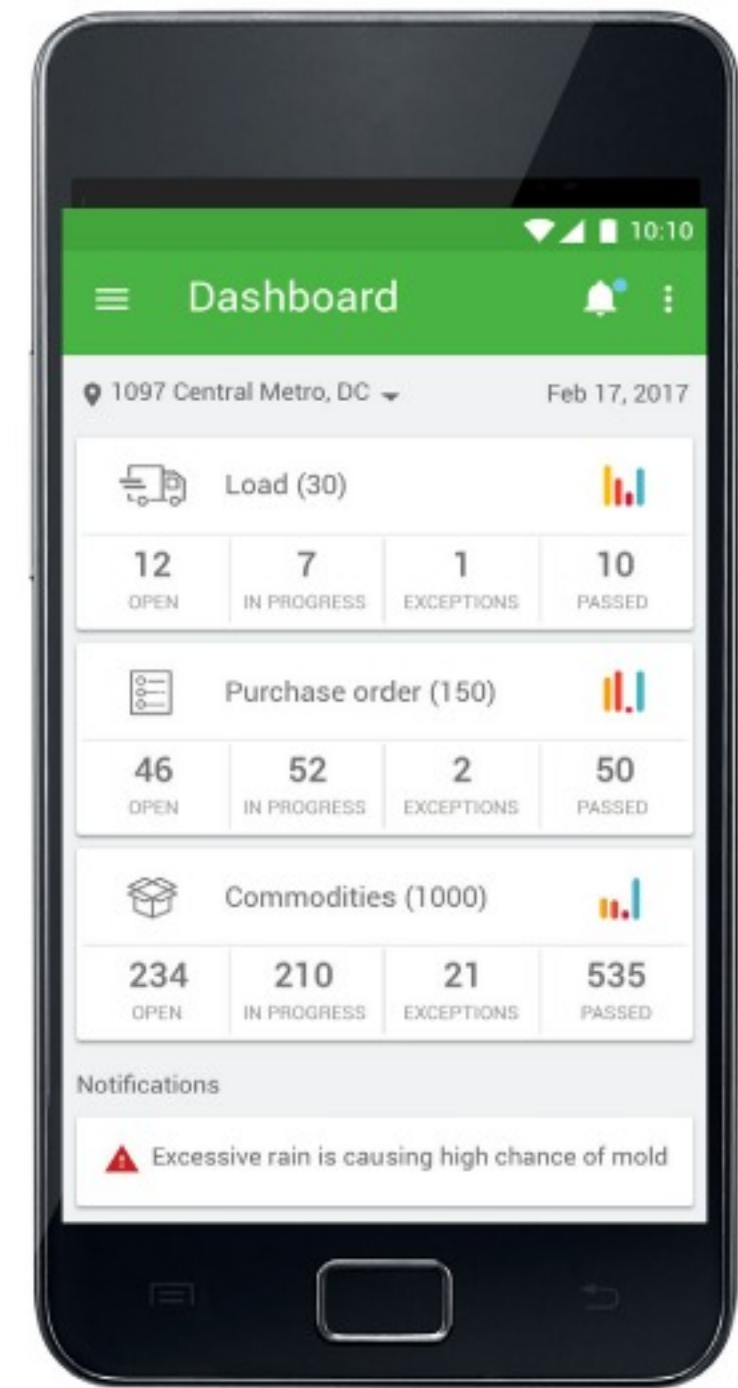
10:10

Dashboard

1097 Central Metro, DC

Feb 17, 2017

Load (30)

| 12 | 7 | 1 | 10 |
|---|---|---|---|
| OPEN | IN PROGRESS | EXCEPTIONS | PASSED |

Purchase order (150)

| 46 | 52 | 2 | 50 |
|---|---|---|---|
| OPEN | IN PROGRESS | EXCEPTIONS | PASSED |

Commodities (1000)

| 234 | 210 | 21 | 535 |
|---|---|---|---|
| OPEN | IN PROGRESS | EXCEPTIONS | PASSED |

Notifications

Excessive rain is causing high chance of mold